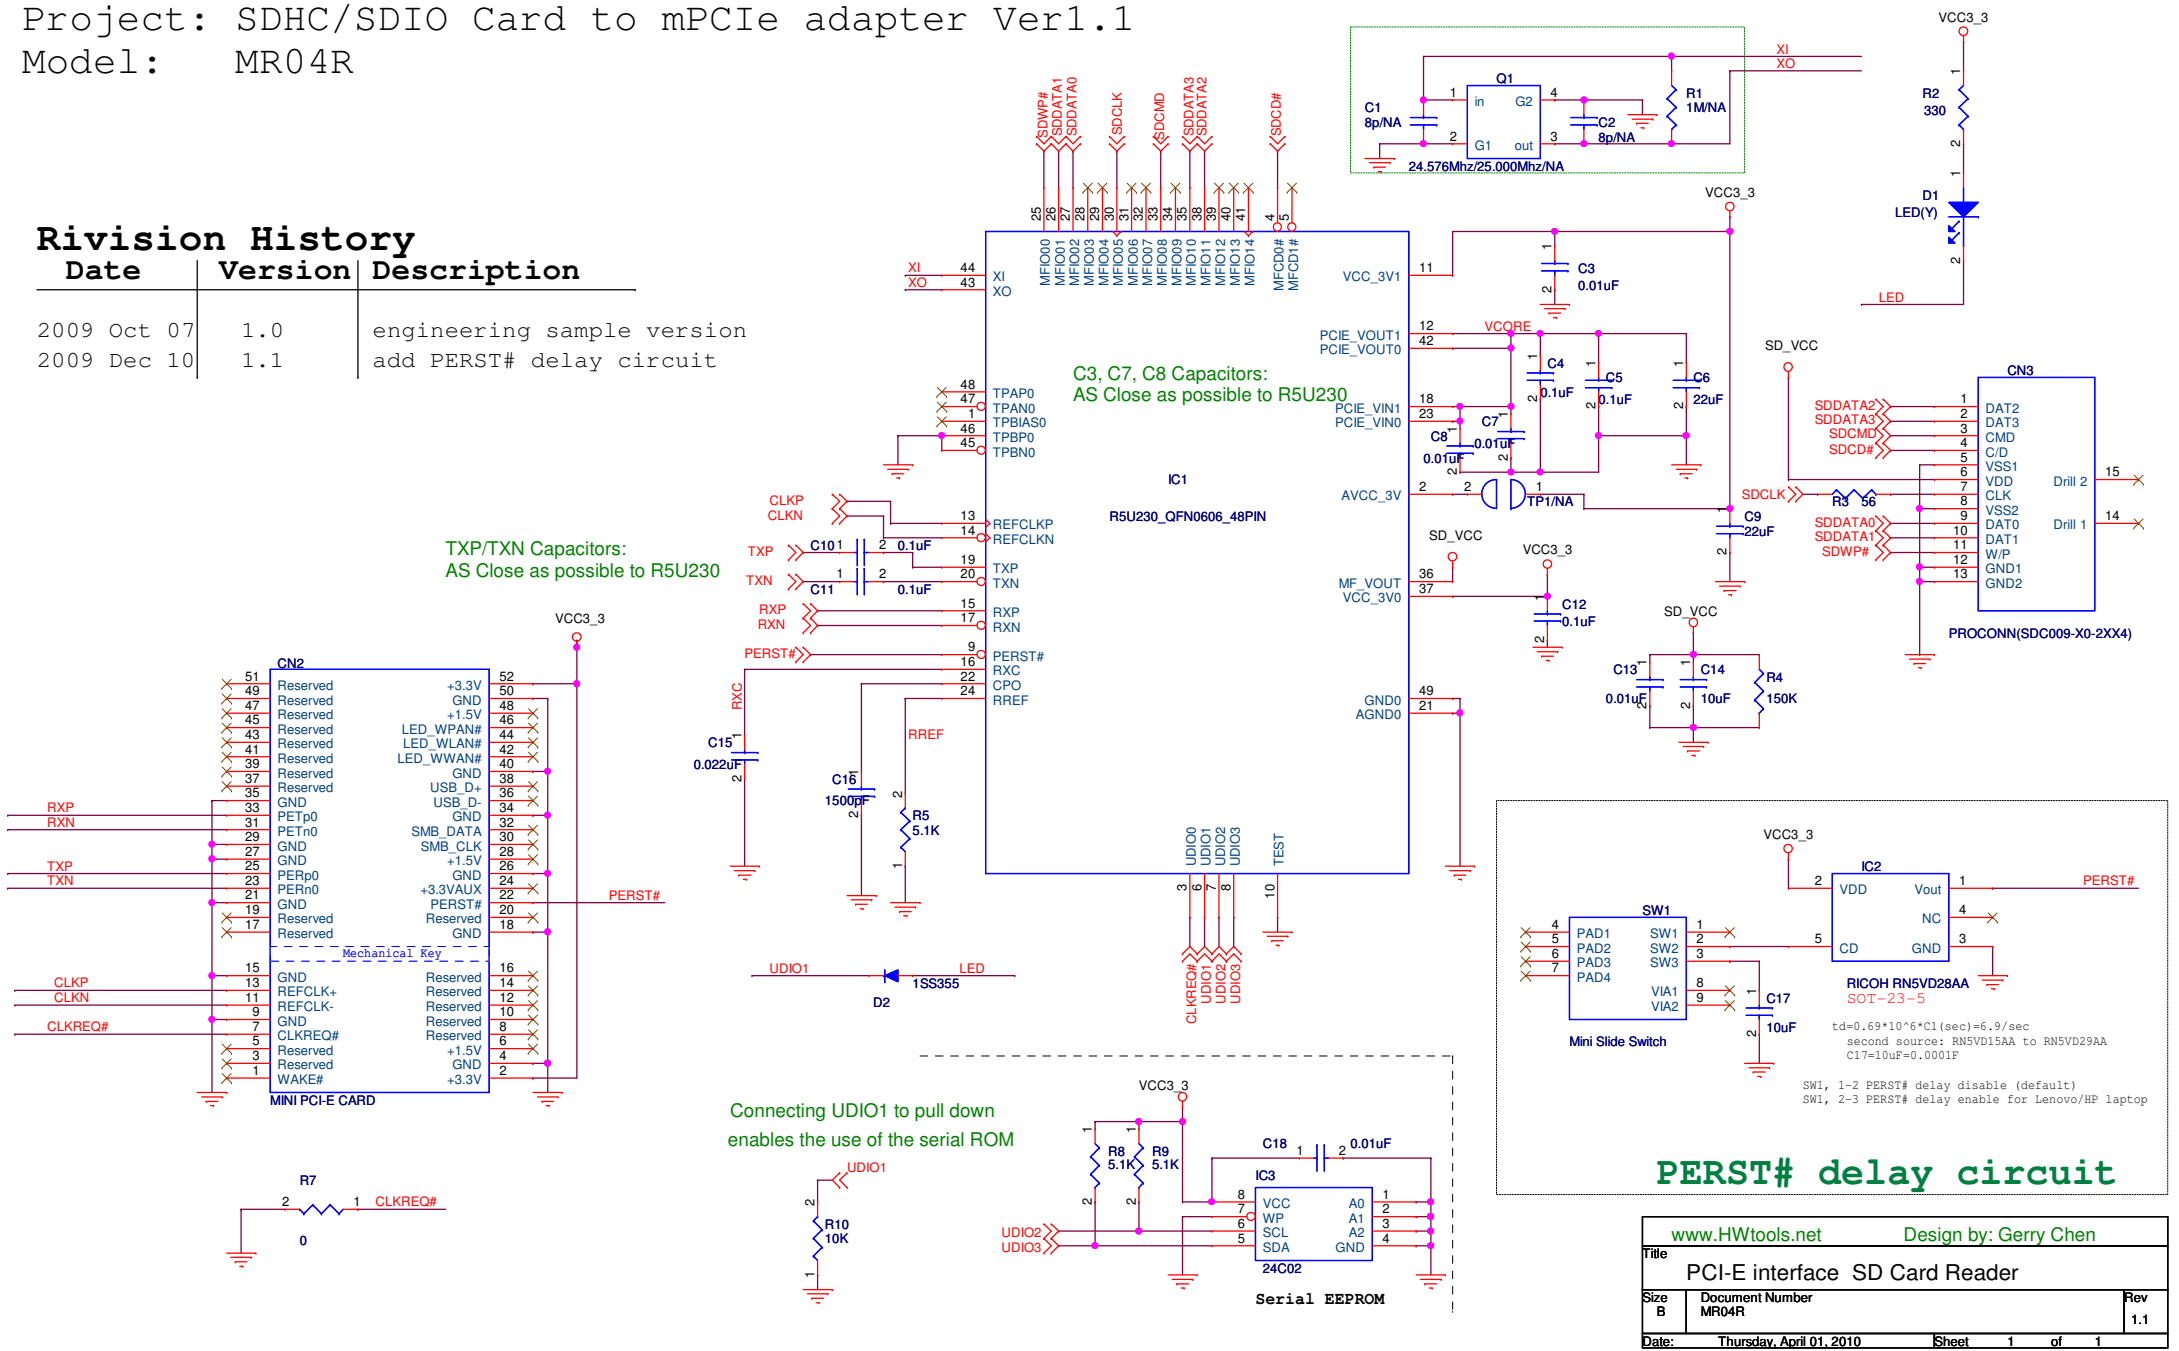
Project: SDHC/SDIO Card to mPCIe adapter Ver1.1
Model: MR04R

Rivision History

| Date | Version | Description |
|---|---|---|
| 2009 Oct 07 | 1.0 | engineering sample version |
| 2009 Dec 10 | 1.1 | add PERST# delay circuit |

C3, C7, C8 Capacitors:
AS Close as possible to R5U230

TXP/TXN Capacitors:
AS Close as possible to R5U230

IC1
R5U230_QFN0606_48PIN

XI XO TPAP0 TPAN0 TPBIAS0 TPBP0 TPBN0 REFCLKP REFCLKN TXP TXN RXP RXN PERST# RXC CPO RREF
MFIO00 MFIO01 MFIO02 MFIO04 MFIO05 MFIO06 MFIO07 MFIO08 MFIO09 MFIO10 MFIO11 MFIO12 MFIO13 MFIO14 MFCD0# MFCD1#
VCC_3V1 PCIE_VOUT1 PCIE_VOUT0 PCIE_VIN1 PCIE_VIN0 AVCC_3V MF_VOUT VCC_3V0 GND0 AGND0
UDIO0 UDIO1 UDIO2 UDIO3 TEST

SDWP# SDDATA1 SDDATA0 SDCLK SDCMD SDDATA3 SDDATA2 SDCD#

Q1 in G2 G1 out 24.576Mhz/25.000Mhz/NA
C1 8p/NA C2 8p/NA R1 1M/NA
VCC3_3 R2 330 D1 LED(Y) LED
C3 0.01uF VCORE C4 0.1uF C5 0.1uF C6 22uF C7 0.01uF C8 0.01uF TP1/NA C9 22uF C12 0.1uF
SD_VCC C13 0.01uF C14 10uF R4 150K
C10 0.1uF C11 0.1uF C15 0.022uF C16 1500pF R5 5.1K RREF RXC
CLKP CLKN

CN3
DAT2 DAT3 CMD C/D VSS1 VDD CLK VSS2 DAT0 DAT1 W/P GND1 GND2 Drill 2 Drill 1
SDDATA2 SDDATA3 SDCMD SDCD# SDCLK R3 56 SDDATA0 SDDATA1 SDWP#
PROCONN(SDC009-X0-2XX4)

CN2
Reserved Reserved Reserved Reserved Reserved Reserved Reserved Reserved GND PETp0 PETn0 GND GND PERp0 PERn0 GND Reserved Reserved
+3.3V GND +1.5V LED_WPAN# LED_WLAN# LED_WWAN# GND USB_D+ USB_D- GND SMB_DATA SMB_CLK +1.5V GND +3.3VAUX PERST# Reserved GND
Mechanical Key
GND REFCLK+ REFCLK- GND CLKREQ# Reserved Reserved WAKE#
Reserved Reserved Reserved Reserved Reserved +1.5V GND +3.3V
MINI PCI-E CARD
RXP RXN TXP TXN CLKP CLKN CLKREQ# PERST#

UDIO1 D2 1SS355 LED
CLKREQ# UDIO1 UDIO2 UDIO3

R7 0 CLKREQ#

Connecting UDIO1 to pull down
enables the use of the serial ROM

UDIO1 R10 10K
VCC3_3 R8 5.1K R9 5.1K C18 0.01uF
IC3 VCC WP SCL SDA A0 A1 A2 GND 24C02
UDIO2 UDIO3
Serial EEPROM

VCC3_3 IC2 VDD Vout NC CD GND PERST#
RICOH RN5VD28AA SOT-23-5
SW1 PAD1 PAD2 PAD3 PAD4 SW1 SW2 SW3 VIA1 VIA2 Mini Slide Switch
C17 10uF
td=0.69*10^6*C1(sec)=6.9/sec
second source: RN5VD15AA to RN5VD29AA
C17=10uF=0.0001F
SW1, 1-2 PERST# delay disable (default)
SW1, 2-3 PERST# delay enable for Lenovo/HP laptop
PERST# delay circuit

www.HWtools.net Design by: Gerry Chen
Title
PCI-E interface SD Card Reader
Size B Document Number MR04R Rev 1.1
Date: Thursday, April 01, 2010 Sheet 1 of 1